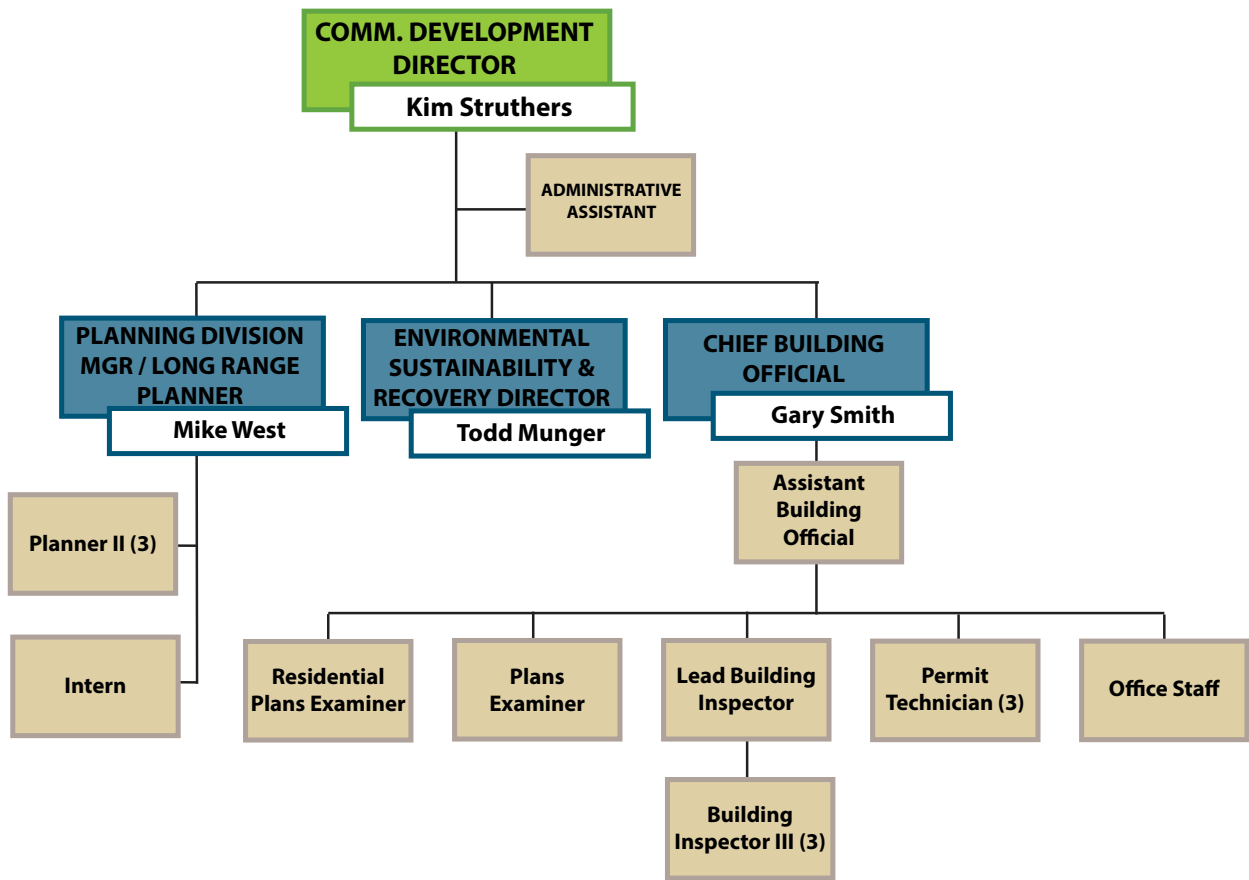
COMM. DEVELOPMENT DIRECTOR
Kim Struthers

ADMINISTRATIVE ASSISTANT

PLANNING DIVISION MGR / LONG RANGE PLANNER
Mike West

ENVIRONMENTAL SUSTAINABILITY & RECOVERY DIRECTOR
Todd Munger

CHIEF BUILDING OFFICIAL
Gary Smith

Planner II (3)

Intern

Assistant Building Official

Residential Plans Examiner

Plans Examiner

Lead Building Inspector

Permit Technician (3)

Office Staff

Building Inspector III (3)